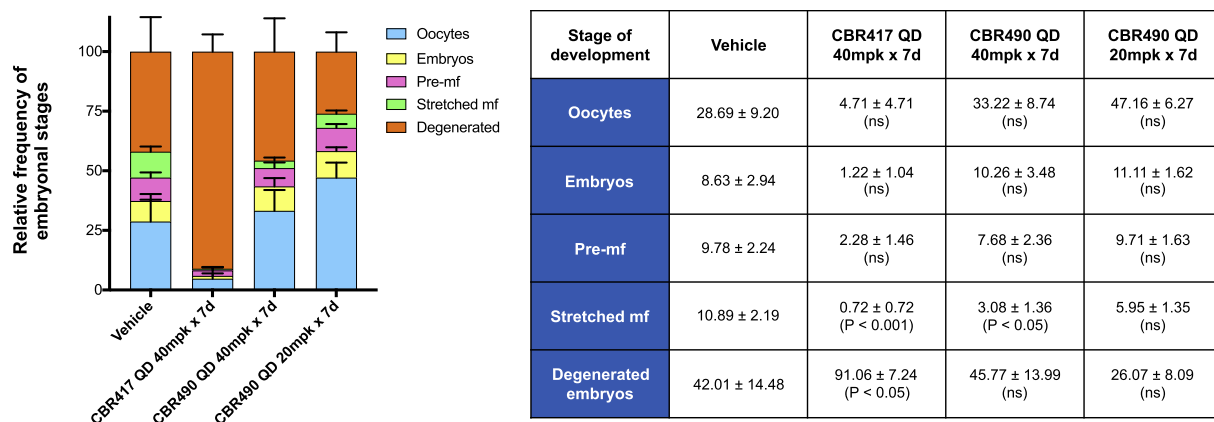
Relative frequency of embryonal stages

100
75
50
25
0

Vehicle
CBR417 QD 40mpk x 7d
CBR490 QD 40mpk x 7d
CBR490 QD 20mpk x 7d

Oocytes
Embryos
Pre-mf
Stretched mf
Degenerated

| Stage of development | Vehicle | CBR417 QD 40mpk x 7d | CBR490 QD 40mpk x 7d | CBR490 QD 20mpk x 7d |
|---|---|---|---|---|
| Oocytes | 28.69 ± 9.20 | 4.71 ± 4.71 (ns) | 33.22 ± 8.74 (ns) | 47.16 ± 6.27 (ns) |
| Embryos | 8.63 ± 2.94 | 1.22 ± 1.04 (ns) | 10.26 ± 3.48 (ns) | 11.11 ± 1.62 (ns) |
| Pre-mf | 9.78 ± 2.24 | 2.28 ± 1.46 (ns) | 7.68 ± 2.36 (ns) | 9.71 ± 1.63 (ns) |
| Stretched mf | 10.89 ± 2.19 | 0.72 ± 0.72 (P < 0.001) | 3.08 ± 1.36 (P < 0.05) | 5.95 ± 1.35 (ns) |
| Degenerated embryos | 42.01 ± 14.48 | 91.06 ± 7.24 (P < 0.05) | 45.77 ± 13.99 (ns) | 26.07 ± 8.09 (ns) |